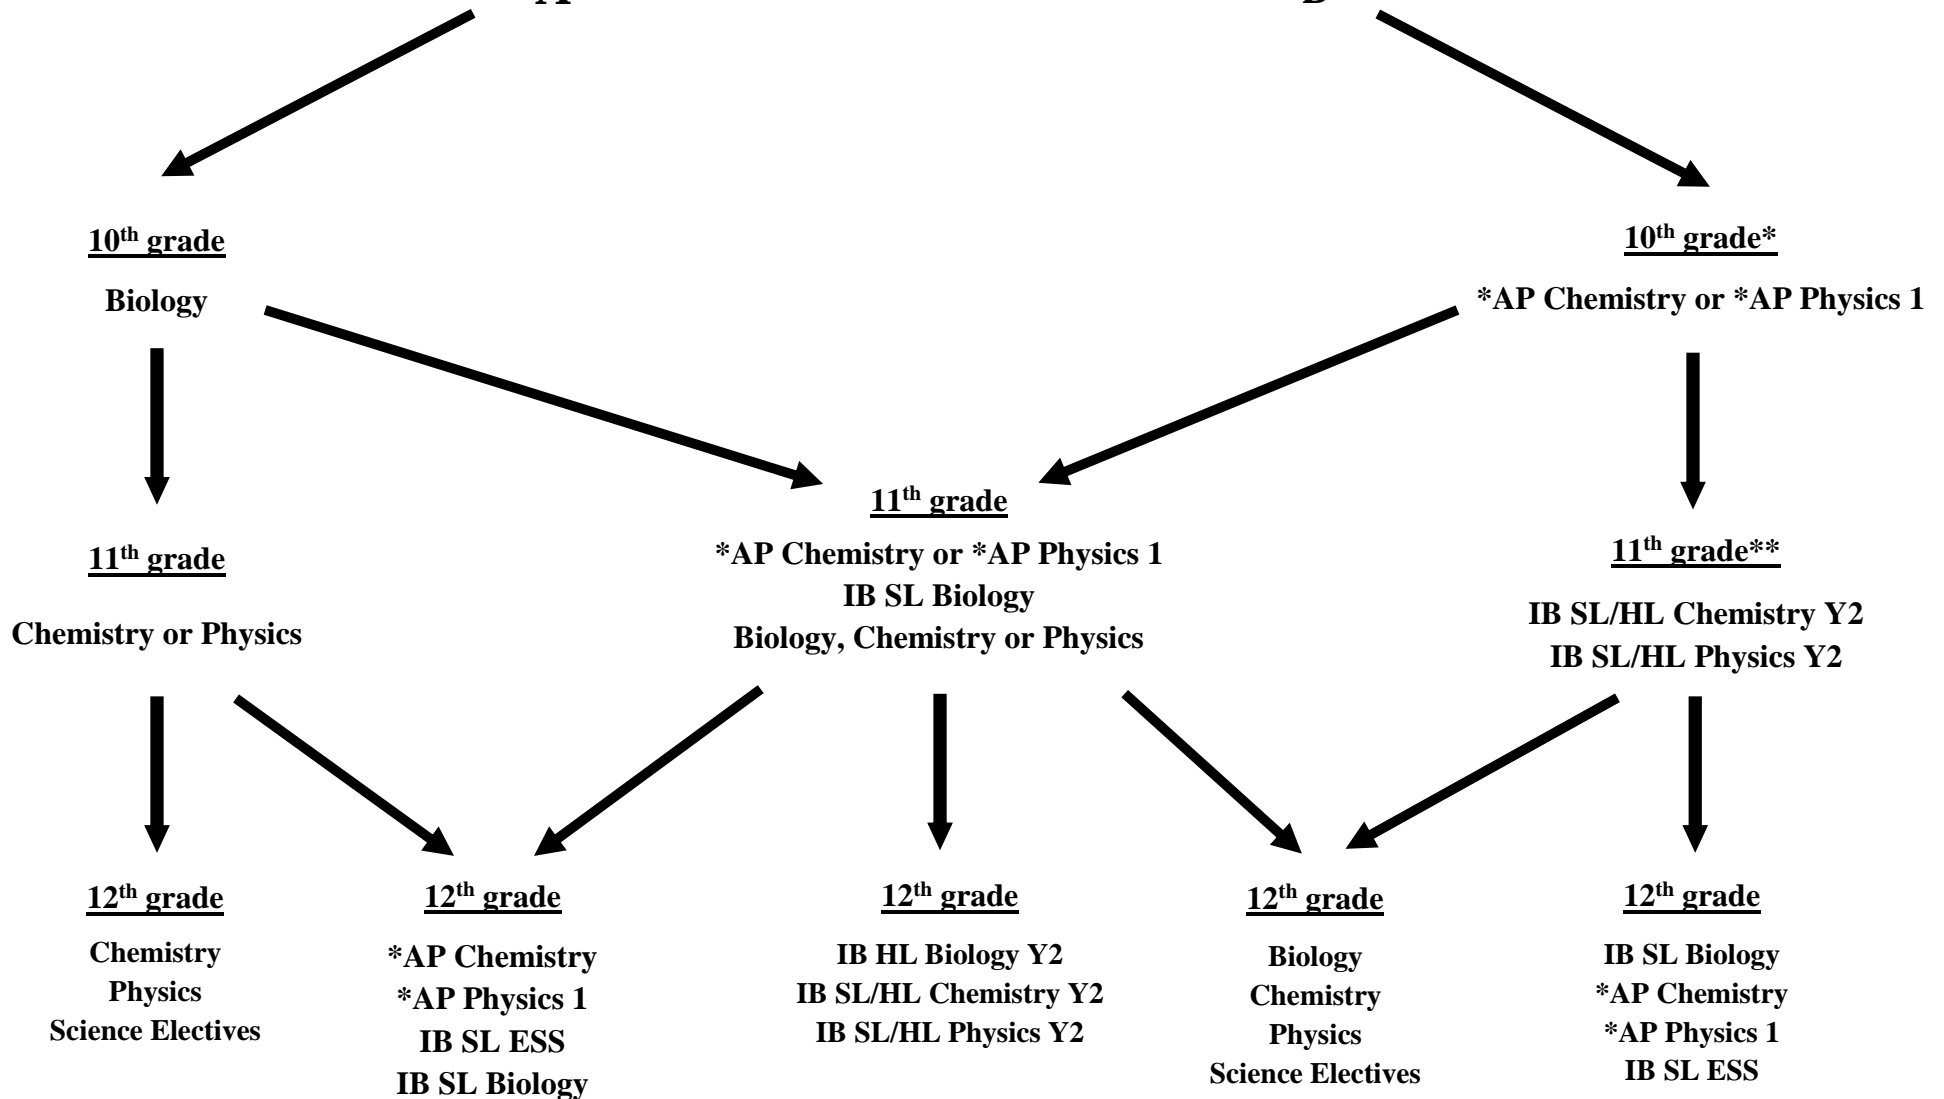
10$^{th}$ grade

Biology

10$^{th}$ grade*

*AP Chemistry or *AP Physics 1

11$^{th}$ grade

Chemistry or Physics

11$^{th}$ grade

*AP Chemistry or *AP Physics 1
IB SL Biology
Biology, Chemistry or Physics

11$^{th}$ grade**

IB SL/HL Chemistry Y2
IB SL/HL Physics Y2

12$^{th}$ grade

Chemistry
Physics
Science Electives

12$^{th}$ grade

*AP Chemistry
*AP Physics 1
IB SL ESS
IB SL Biology

12$^{th}$ grade

IB HL Biology Y2
IB SL/HL Chemistry Y2
IB SL/HL Physics Y2

12$^{th}$ grade

Biology
Chemistry
Physics
Science Electives

12$^{th}$ grade

IB SL Biology
*AP Chemistry
*AP Physics 1
IB SL ESS